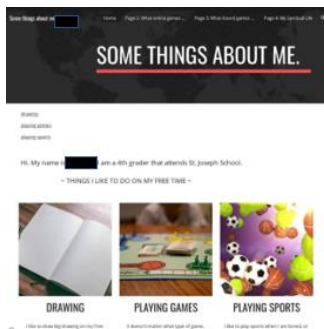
Some things about m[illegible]

Home Page 2: What online games... Page 3: What board games... Page 4: My Spiritual Life

SOME THINGS ABOUT ME.

drawing
playing games
playing sports

Hi. My name is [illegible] am a 4th grader that attends St. Joseph School.

~ THINGS I LIKE TO DO ON MY FREE TIME ~

DRAWING

I like to draw big drawing on my free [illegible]

PLAYING GAMES

It doesn't matter what type of game, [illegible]

PLAYING SPORTS

I like to play sports when I am bored, or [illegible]